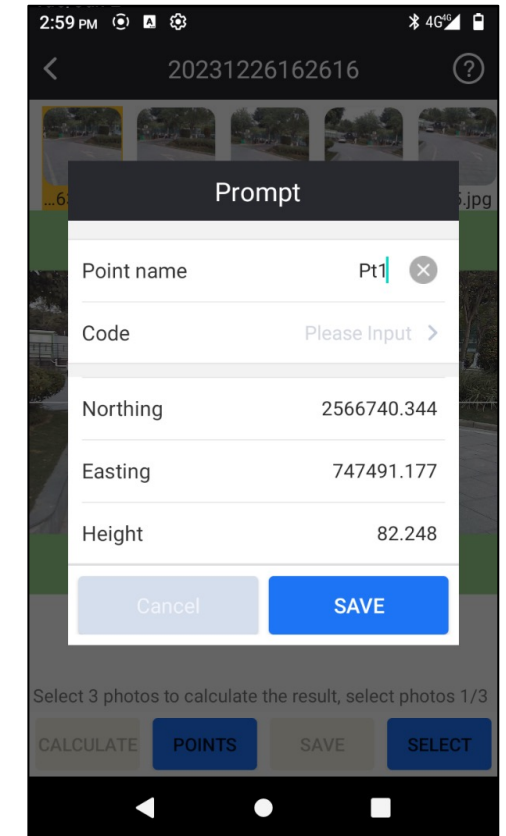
2:59 PM
4G

20231226162616

...6
.jpg

Prompt

Point name Pt1

Code Please Input

Northing 2566740.344

Easting 747491.177

Height 82.248

Cancel
SAVE

Select 3 photos to calculate the result, select photos 1/3

CALCULATE
POINTS
SAVE
SELECT